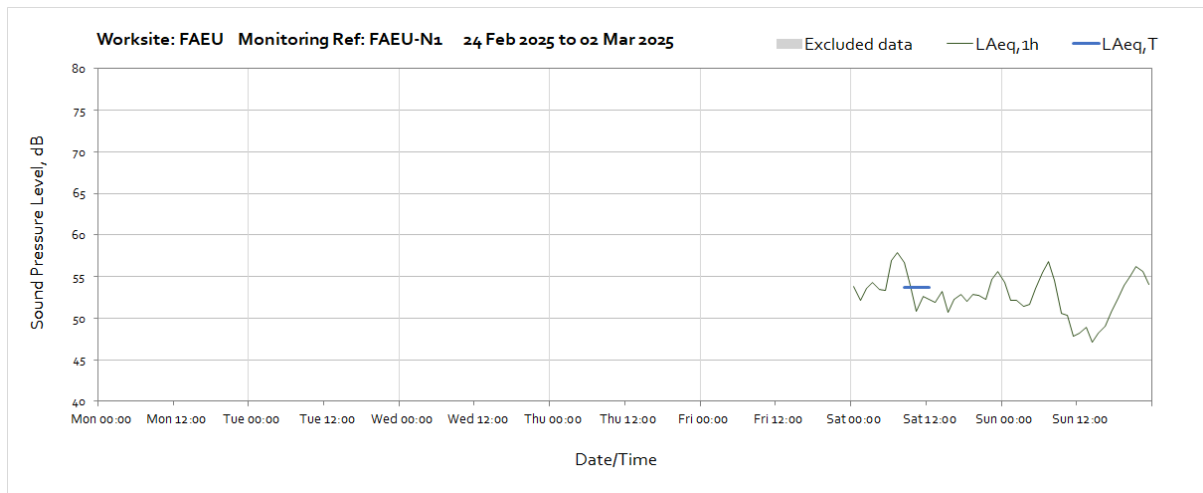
Worksite: FAEU Monitoring Ref: FAEU-N1 24 Feb 2025 to 02 Mar 2025

Excluded data LAeq,1h LAeq,T

Sound Pressure Level, dB

80
75
70
65
60
55
50
45
40

Mon 00:00 Mon 12:00 Tue 00:00 Tue 12:00 Wed 00:00 Wed 12:00 Thu 00:00 Thu 12:00 Fri 00:00 Fri 12:00 Sat 00:00 Sat 12:00 Sun 00:00 Sun 12:00

Date/Time